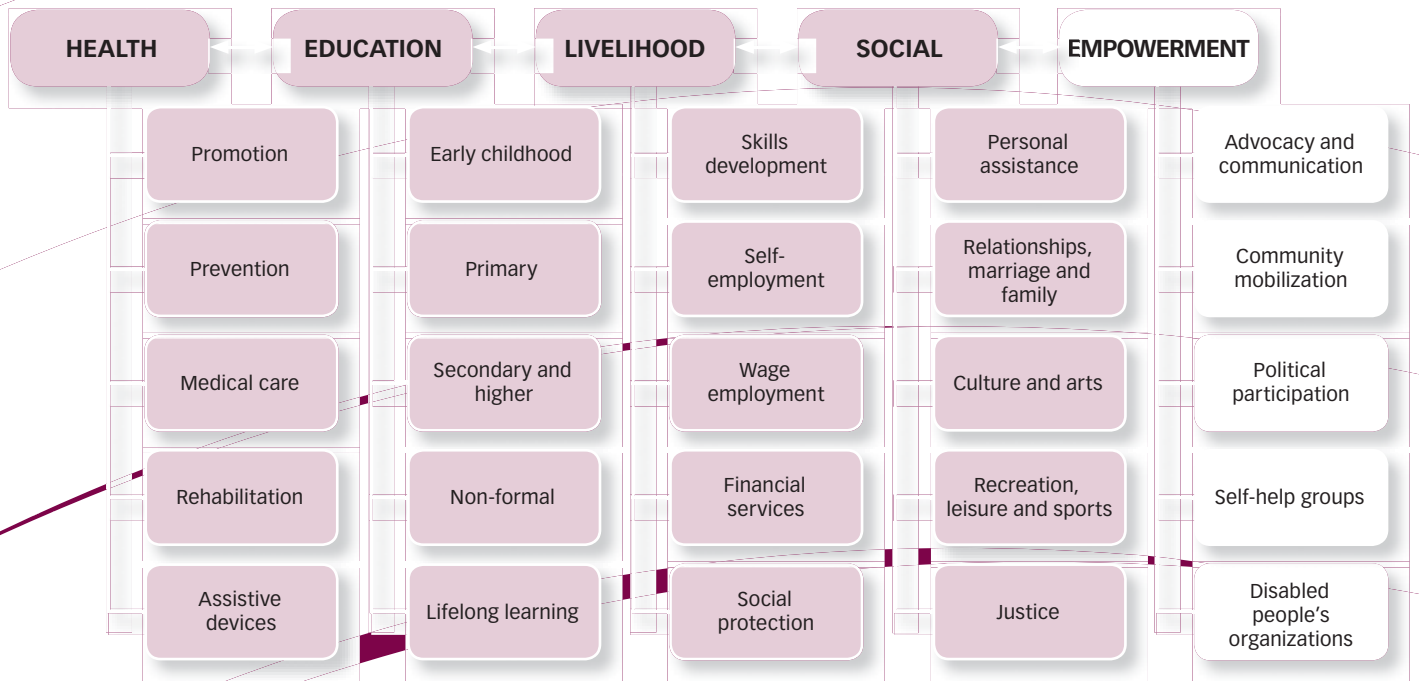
HEALTH

Promotion

Prevention

Medical care

Rehabilitation

Assistive devices

EDUCATION

Early childhood

Primary

Secondary and higher

Non-formal

Lifelong learning

LIVELIHOOD

Skills development

Self-employment

Wage employment

Financial services

Social protection

SOCIAL

Personal assistance

Relationships, marriage and family

Culture and arts

Recreation, leisure and sports

Justice

EMPOWERMENT

Advocacy and communication

Community mobilization

Political participation

Self-help groups

Disabled people's organizations